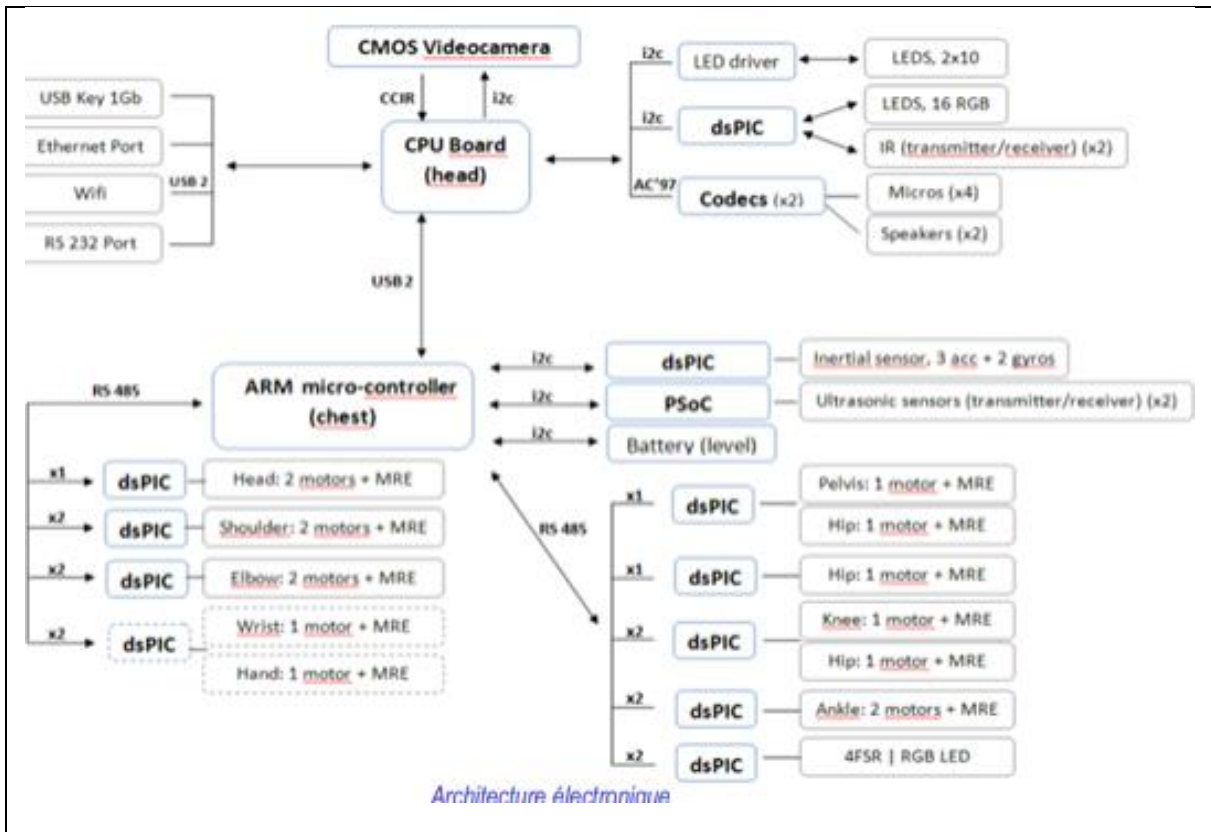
CMOS Videocamera

CCIR

i2c

USB Key 1Gb

Ethernet Port

Wifi

RS 232 Port

USB 2

CPU Board (head)

i2c

LED driver

LEDS, 2x10

i2c

dsPIC

LEDS, 16 RGB

IR (transmitter/receiver) (x2)

AC'97

Codecs (x2)

Micros (x4)

Speakers (x2)

USB 2

RS 485

ARM micro-controller (chest)

i2c

dsPIC

Inertial sensor, 3 acc + 2 gyros

i2c

PSoC

Ultrasonic sensors (transmitter/receiver) (x2)

i2c

Battery (level)

x1

dsPIC

Head: 2 motors + MRE

x2

dsPIC

Shoulder: 2 motors + MRE

x2

dsPIC

Elbow: 2 motors + MRE

x2

dsPIC

Wrist: 1 motor + MRE

Hand: 1 motor + MRE

RS 485

x1

dsPIC

Pelvis: 1 motor + MRE

Hip: 1 motor + MRE

x1

dsPIC

Hip: 1 motor + MRE

x2

dsPIC

Knee: 1 motor + MRE

Hip: 1 motor + MRE

x2

dsPIC

Ankle: 2 motors + MRE

x2

dsPIC

4FSR | RGB LED

Architecture électronique